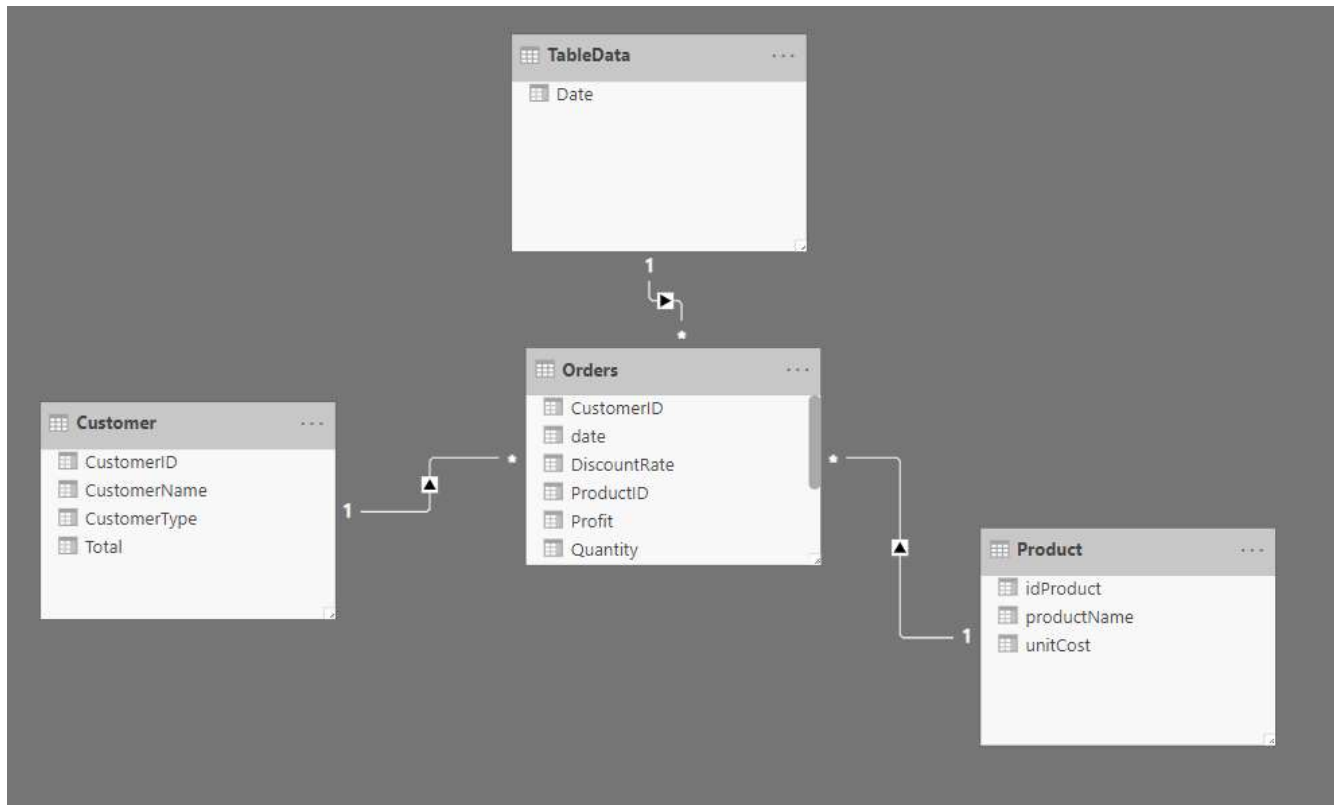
TableData ...
Date

1
*

Orders ...
CustomerID
date
DiscountRate
ProductID
Profit
Quantity

Customer ...
CustomerID
CustomerName
CustomerType
Total

1
*

*
1

Product ...
idProduct
productName
unitCost